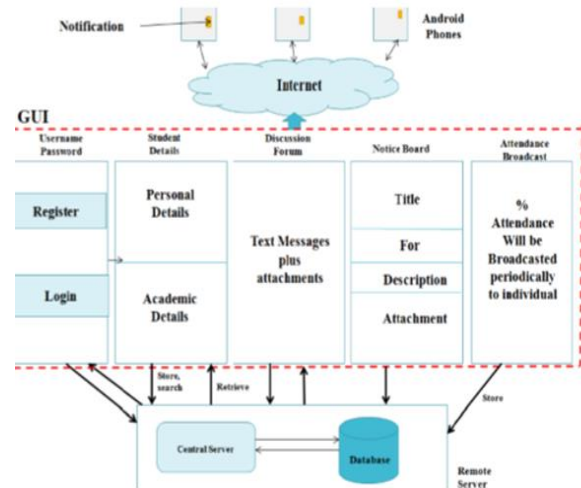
Notification

Android Phones

Internet

GUI

Username Password

Register

Login

Student Details

Personal Details

Academic Details

Discussion Forum

Text Messages plus attachments

Notice Board

Title

For

Description

Attachment

Attendance Broadcast

% Attendance Will be Broadcasted periodically to individual

Store, search

Retrieve

Store

Central Server

Database

Remote Server